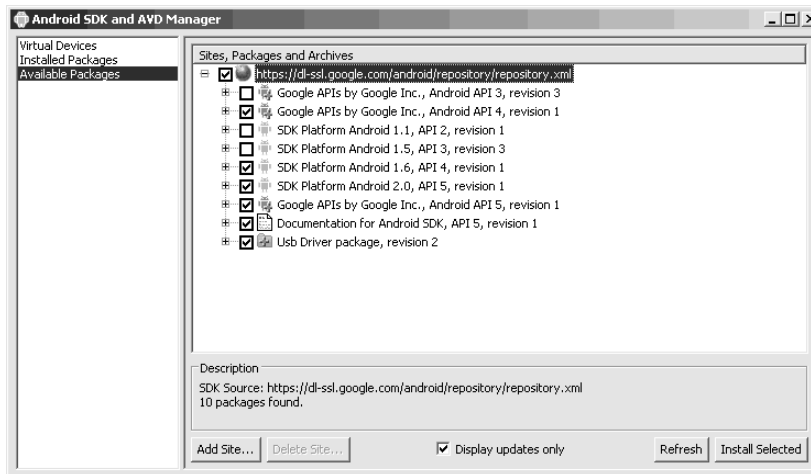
Android SDK and AVD Manager

Virtual Devices
Installed Packages
Available Packages

Sites, Packages and Archives

https://dl-ssl.google.com/android/repository/repository.xml
Google APIs by Google Inc., Android API 3, revision 3
Google APIs by Google Inc., Android API 4, revision 1
SDK Platform Android 1.1, API 2, revision 1
SDK Platform Android 1.5, API 3, revision 3
SDK Platform Android 1.6, API 4, revision 1
SDK Platform Android 2.0, API 5, revision 1
Google APIs by Google Inc., Android API 5, revision 1
Documentation for Android SDK, API 5, revision 1
Usb Driver package, revision 2

Description
SDK Source: https://dl-ssl.google.com/android/repository/repository.xml
10 packages found.

Add Site... Delete Site... Display updates only Refresh Install Selected